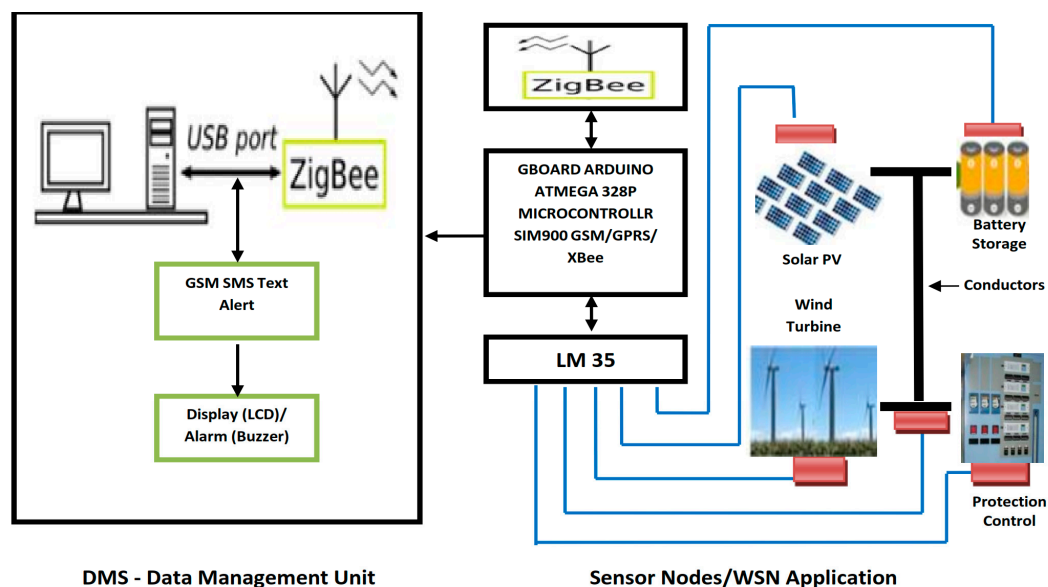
USB port

ZigBee

GSM SMS Text Alert

Display (LCD)/ Alarm (Buzzer)

ZigBee

GBOARD ARDUINO ATMEGA 328P MICROCONTROLLR SIM900 GSM/GPRS/ XBee

LM 35

Solar PV

Battery Storage

Conductors

Wind Turbine

Protection Control

DMS - Data Management Unit

Sensor Nodes/WSN Application